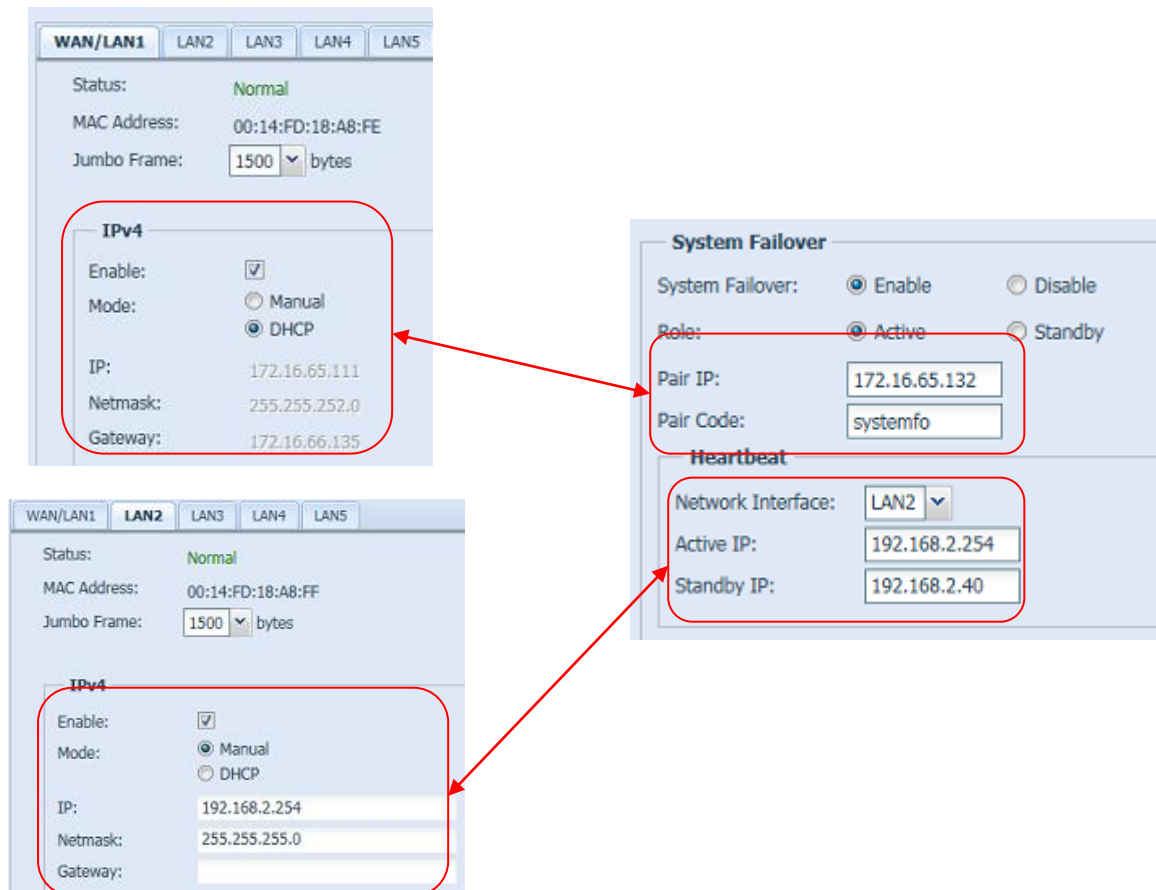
WAN/LAN1 LAN2 LAN3 LAN4 LAN5

Status: Normal
MAC Address: 00:14:FD:18:A8:FE
Jumbo Frame: 1500 bytes

IPv4
Enable: ☑
Mode: Manual
DHCP
IP: 172.16.65.111
Netmask: 255.255.252.0
Gateway: 172.16.66.135

System Failover
System Failover: Enable Disable
Role: Active Standby
Pair IP: 172.16.65.132
Pair Code: systemfo
Heartbeat
Network Interface: LAN2
Active IP: 192.168.2.254
Standby IP: 192.168.2.40

WAN/LAN1 LAN2 LAN3 LAN4 LAN5

Status: Normal
MAC Address: 00:14:FD:18:A8:FF
Jumbo Frame: 1500 bytes

IPv4
Enable: ☑
Mode: Manual
DHCP
IP: 192.168.2.254
Netmask: 255.255.255.0
Gateway: